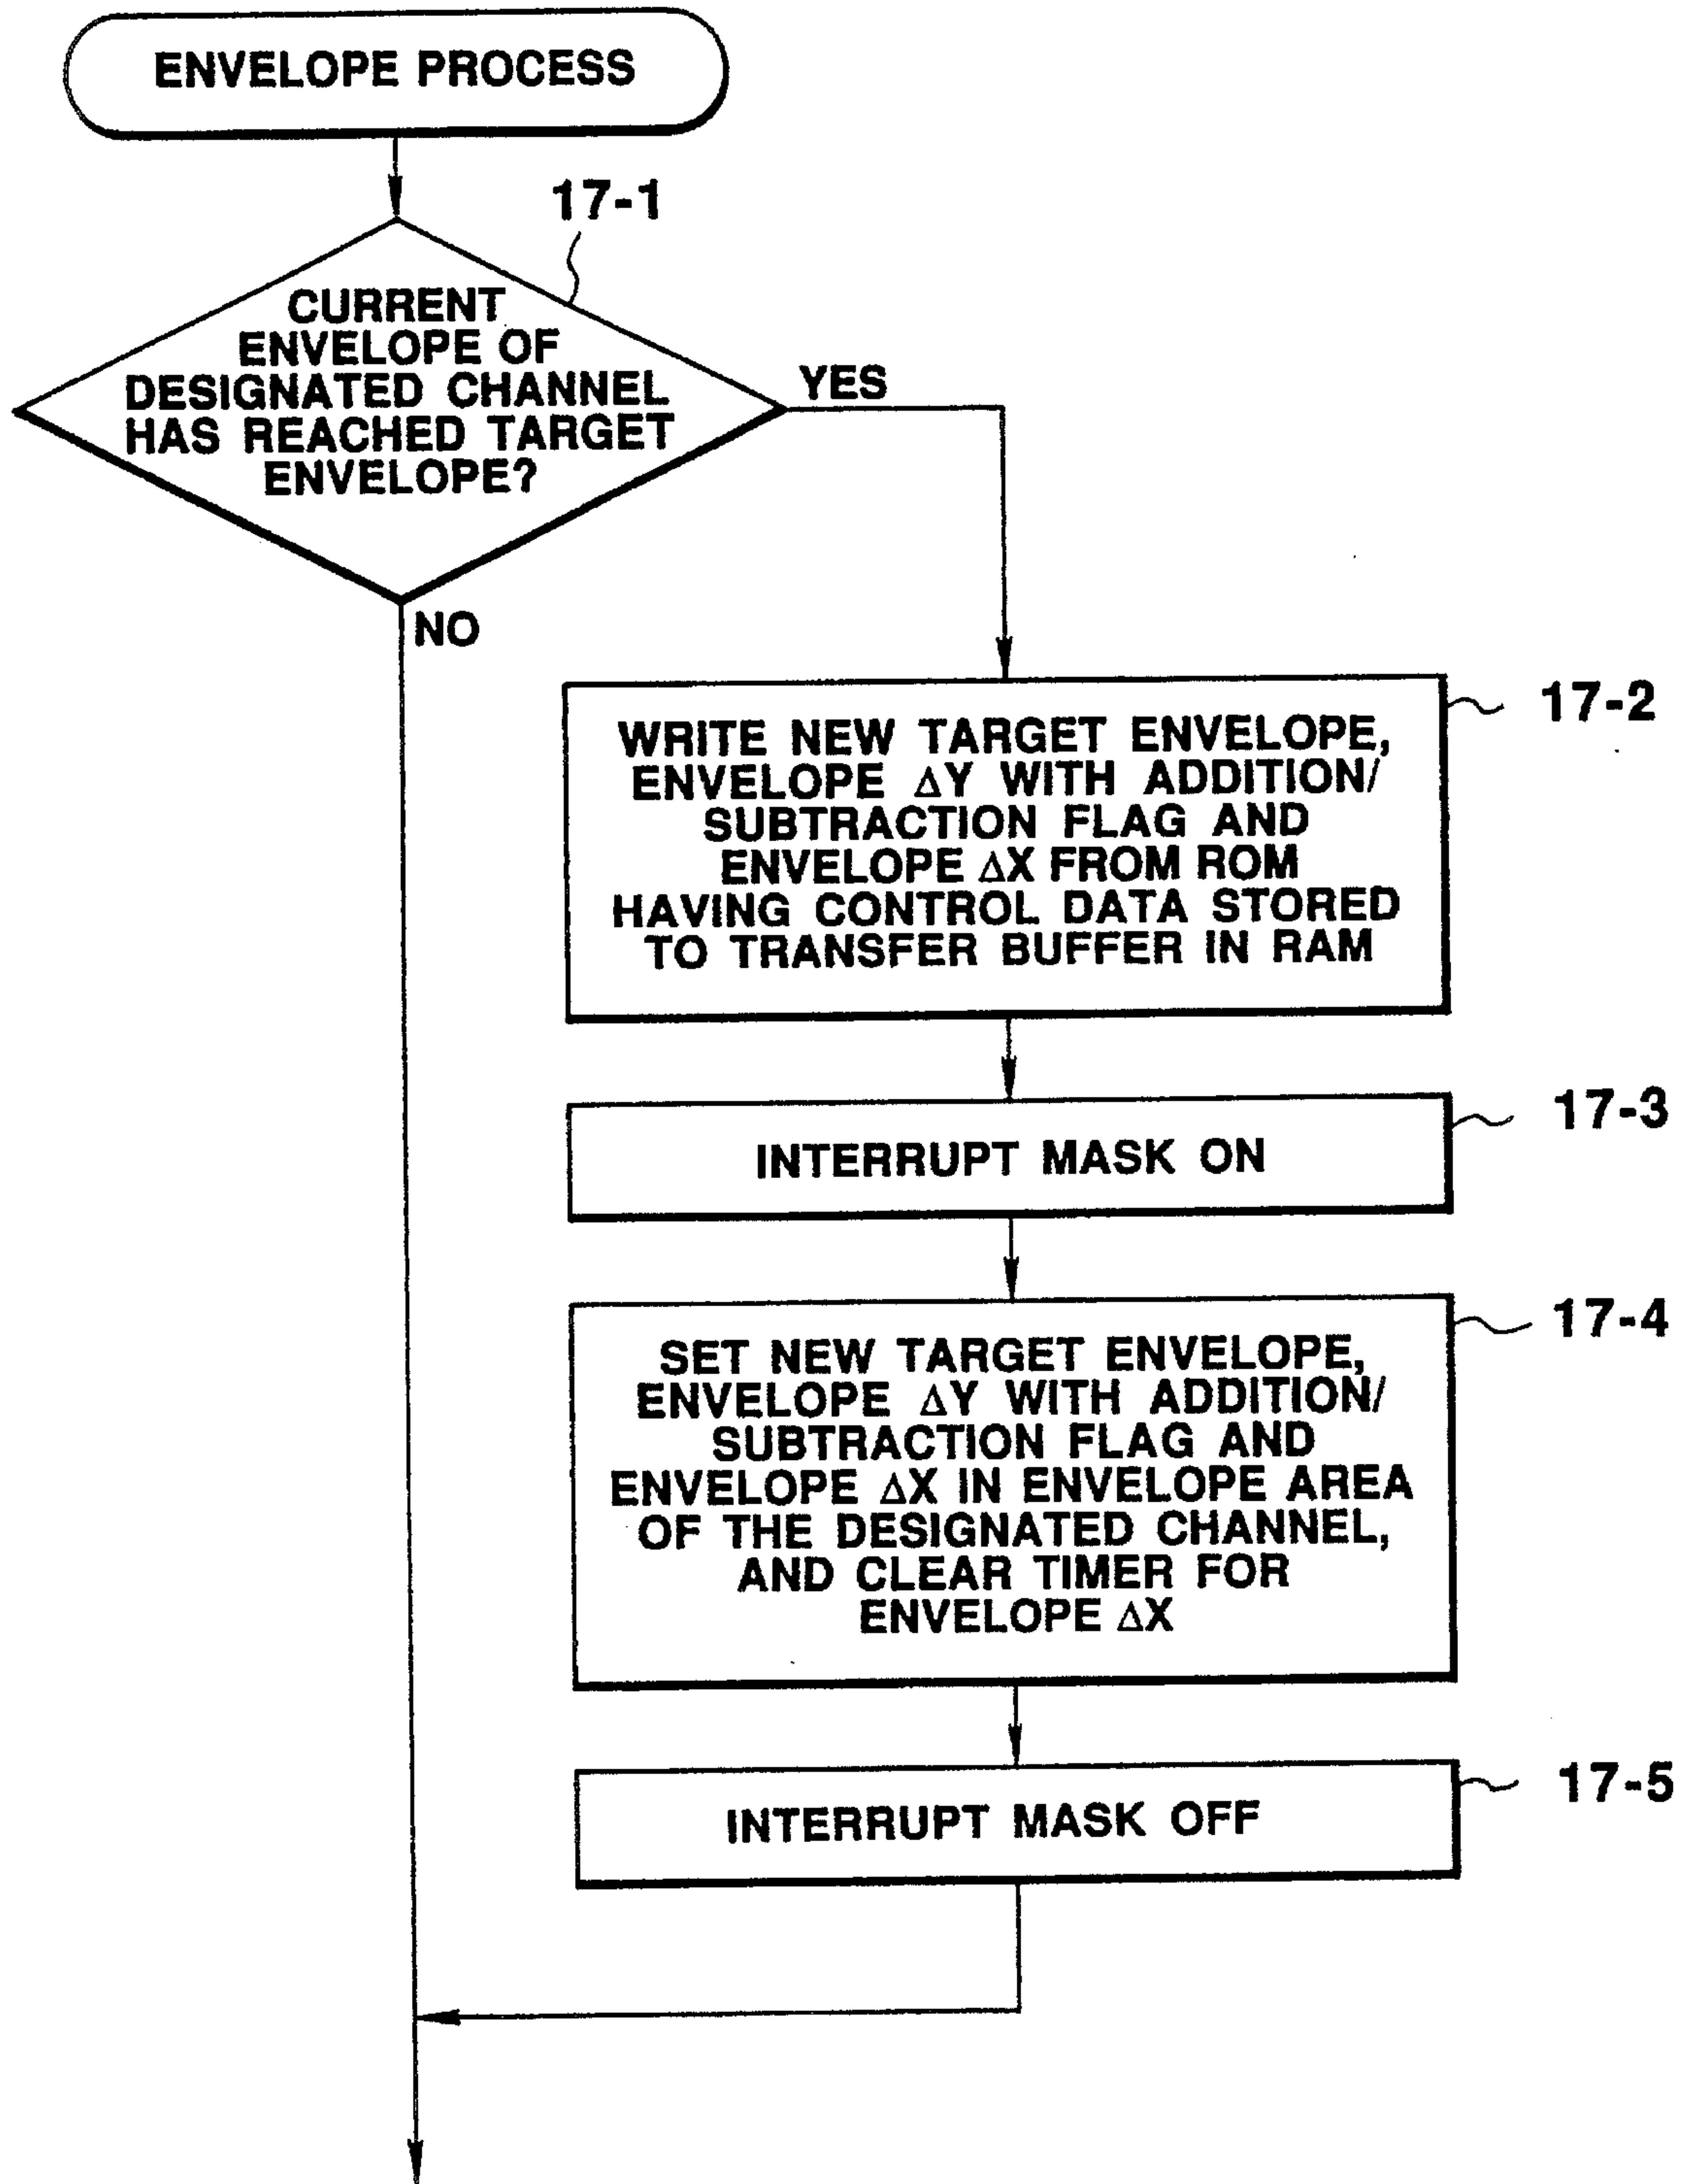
ENVELOPE PROCESS

17-1

CURRENT ENVELOPE OF DESIGNATED CHANNEL HAS REACHED TARGET ENVELOPE?

YES

NO

WRITE NEW TARGET ENVELOPE, ENVELOPE $\Delta$Y WITH ADDITION/ SUBTRACTION FLAG AND ENVELOPE $\Delta$X FROM ROM HAVING CONTROL DATA STORED TO TRANSFER BUFFER IN RAM

17-2

INTERRUPT MASK ON

17-3

SET NEW TARGET ENVELOPE, ENVELOPE $\Delta$Y WITH ADDITION/ SUBTRACTION FLAG AND ENVELOPE $\Delta$X IN ENVELOPE AREA OF THE DESIGNATED CHANNEL, AND CLEAR TIMER FOR ENVELOPE $\Delta$X

17-4

INTERRUPT MASK OFF

17-5